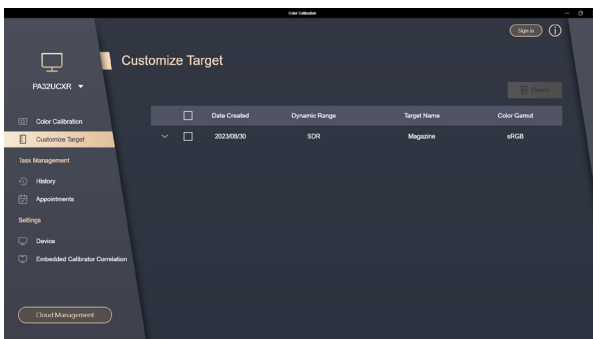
Color Calibration

Sign In

PA32UCXR

Customize Target

Delete

Color Calibration

Customize Target

Task Management

History

Appointments

Settings

Device

Embedded Calibrator Correlation

Cloud Management

| | Date Created | Dynamic Range | Target Name | Color Gamut |
|---|---|---|---|---|
| | 2023/08/30 | SDR | Magazine | sRGB |